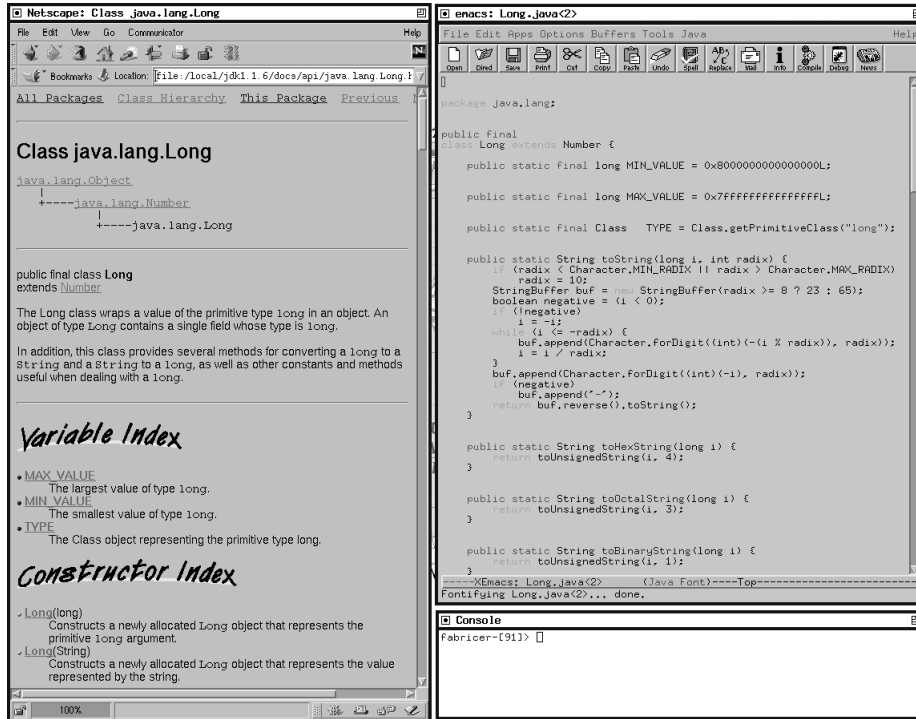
Netscape: Class java.lang.Long

File Edit View Go Communicator Help

Bookmarks Location: file:/local/jdk1.1.6/docs/api/java.lang.Long.h

All Packages Class Hierarchy This Package Previous

Class java.lang.Long

java.lang.Object
 |
 +----java.lang.Number
 |
 +----java.lang.Long

public final class Long
extends Number

The Long class wraps a value of the primitive type long in an object. An object of type Long contains a single field whose type is long.

In addition, this class provides several methods for converting a long to a String and a String to a long, as well as other constants and methods useful when dealing with a long.

Variable Index

MAX_VALUE
The largest value of type long.
MIN_VALUE
The smallest value of type long.
TYPE
The Class object representing the primitive type long.

Constructor Index

Long(long)
Constructs a newly allocated Long object that represents the primitive long argument.
Long(String)
Constructs a newly allocated Long object that represents the value represented by the string.

100%

emacs: Long.java<2>

File Edit Apps Options Buffers Tools Java Help

Open Dired Save Print Cut Copy Paste Undo Spell Replace Mail Info Compile Debug News

package java.lang;

public final
class Long extends Number {

 public static final long MIN_VALUE = 0x8000000000000000L;

 public static final long MAX_VALUE = 0x7fffffffffffffffL;

 public static final Class TYPE = Class.getPrimitiveClass("long");

 public static String toString(long i, int radix) {
 if (radix < Character.MIN_RADIX || radix > Character.MAX_RADIX)
 radix = 10;
 StringBuffer buf = new StringBuffer(radix >= 8 ? 23 : 65);
 boolean negative = (i < 0);
 if (!negative)
 i = -i;
 while (i <= -radix) {
 buf.append(Character.forDigit((int)(-(i % radix)), radix));
 i = i / radix;
 }
 buf.append(Character.forDigit((int)(-i), radix));
 if (negative)
 buf.append('-');
 return buf.reverse().toString();
 }

 public static String toHexString(long i) {
 return toUnsignedString(i, 4);
 }

 public static String toOctalString(long i) {
 return toUnsignedString(i, 3);
 }

 public static String toBinaryString(long i) {
 return toUnsignedString(i, 1);
 }
-----XEmacs: Long.java<2> (Java Font)----Top-----------------------
Fontifying Long.java<2>... done.

Console
fabricer-[91]>